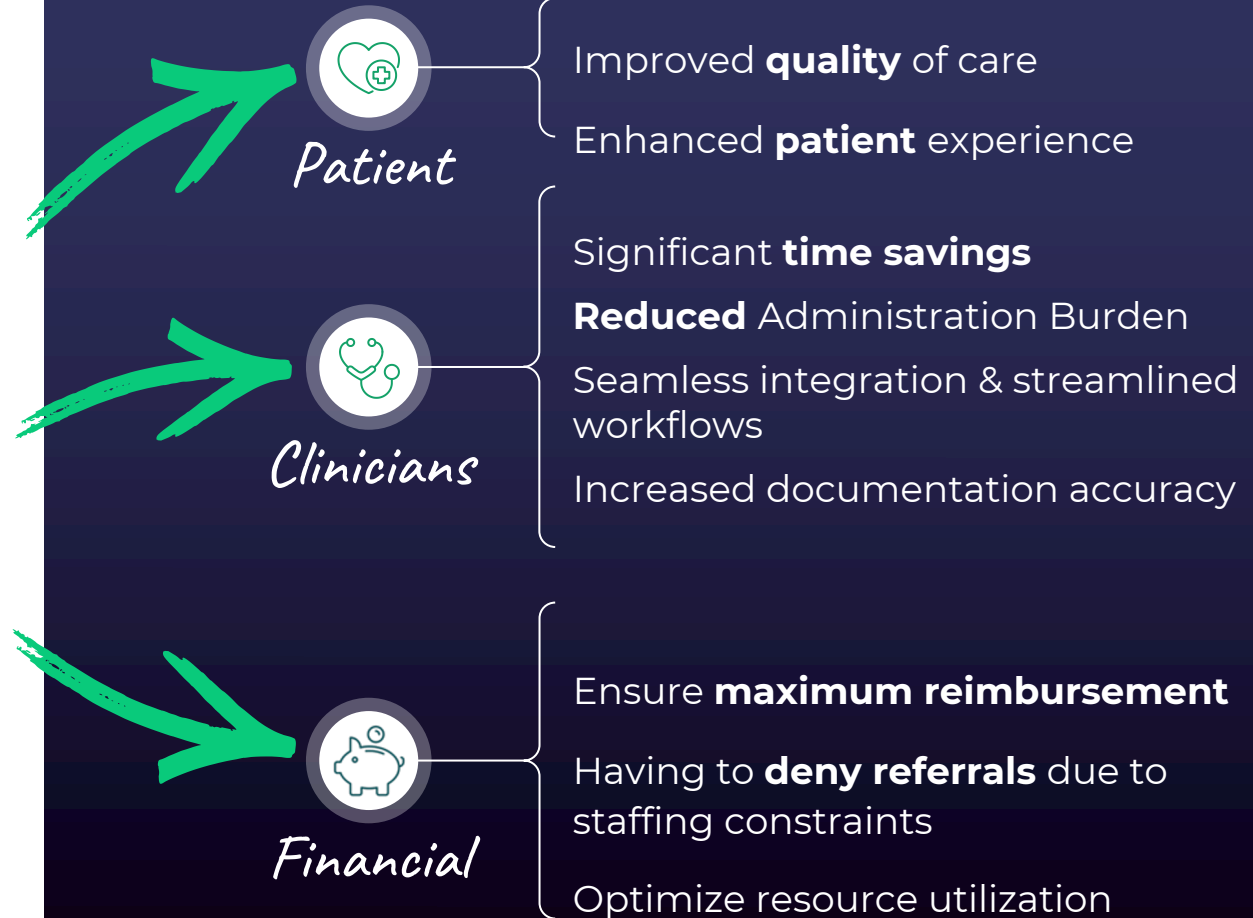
Patient

Improved **quality** of care

Enhanced **patient** experience

Clinicians

Significant **time savings**

**Reduced** Administration Burden

Seamless integration & streamlined workflows

Increased documentation accuracy

Financial

Ensure **maximum reimbursement**

Having to **deny referrals** due to staffing constraints

Optimize resource utilization